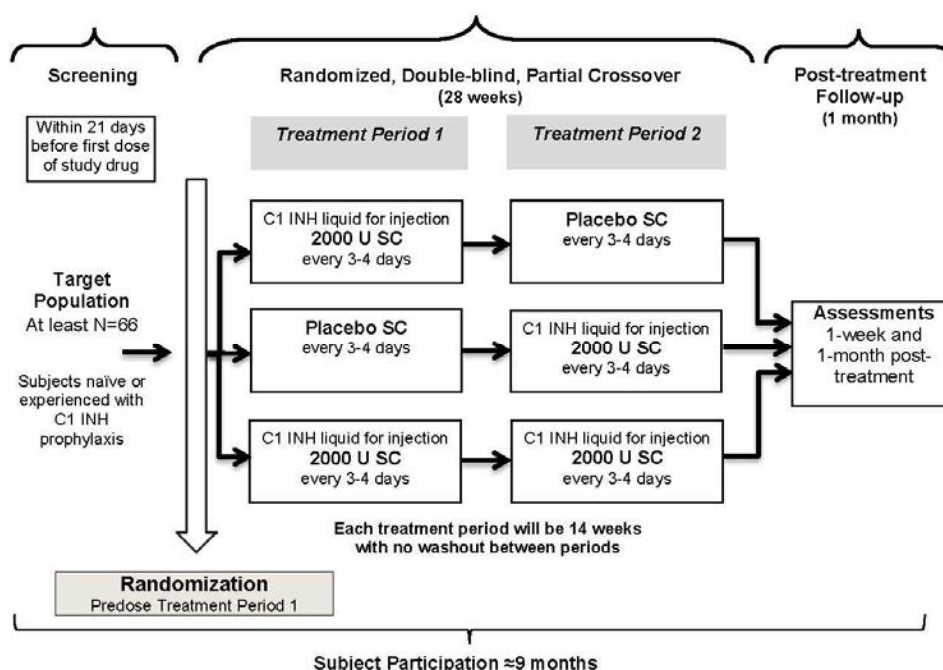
Screening

Randomized, Double-blind, Partial Crossover
(28 weeks)

Post-treatment Follow-up
(1 month)

Within 21 days before first dose of study drug

Treatment Period 1

Treatment Period 2

Target Population
At least N=66

Subjects naïve or experienced with C1 INH prophylaxis

C1 INH liquid for injection
2000 U SC
every 3-4 days

Placebo SC
every 3-4 days

Placebo SC
every 3-4 days

C1 INH liquid for injection
2000 U SC
every 3-4 days

C1 INH liquid for injection
2000 U SC
every 3-4 days

C1 INH liquid for injection
2000 U SC
every 3-4 days

Assessments
1-week and 1-month post-treatment

Each treatment period will be 14 weeks with no washout between periods

Randomization
Predose Treatment Period 1

Subject Participation ≈9 months